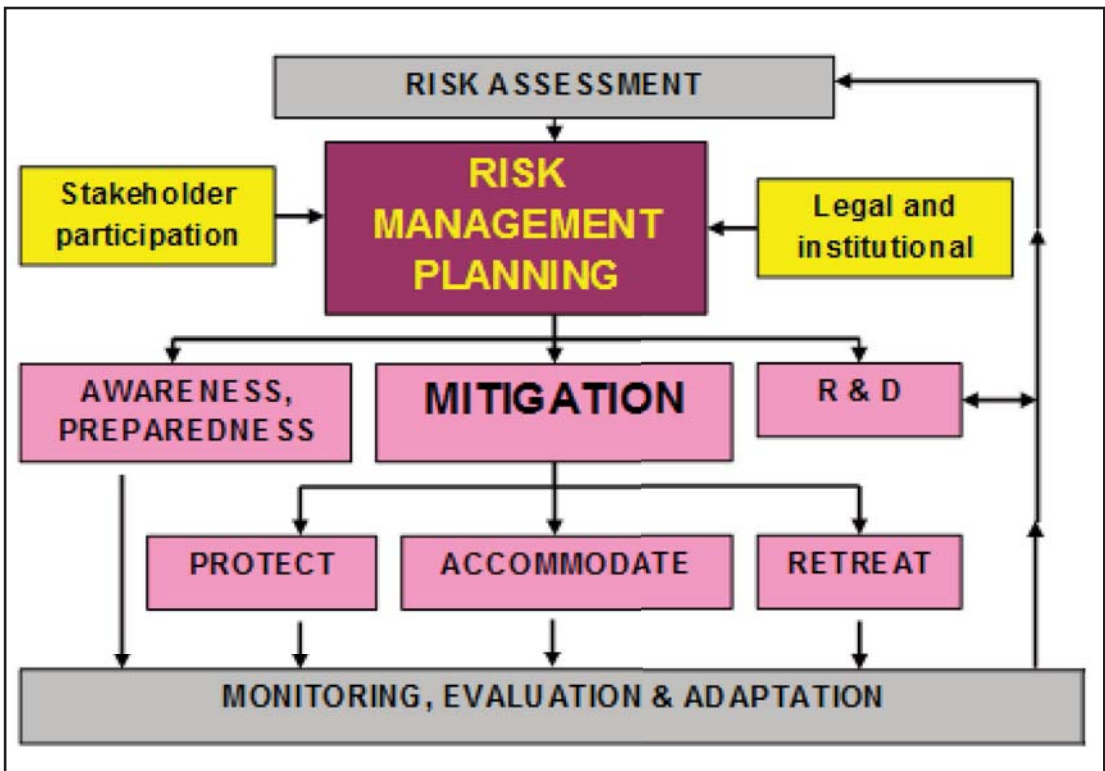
RISK ASSESSMENT

Stakeholder participation

RISK MANAGEMENT PLANNING

Legal and institutional

AWARENESS, PREPAREDNESS

MITIGATION

R & D

PROTECT

ACCOMMODATE

RETREAT

MONITORING, EVALUATION & ADAPTATION